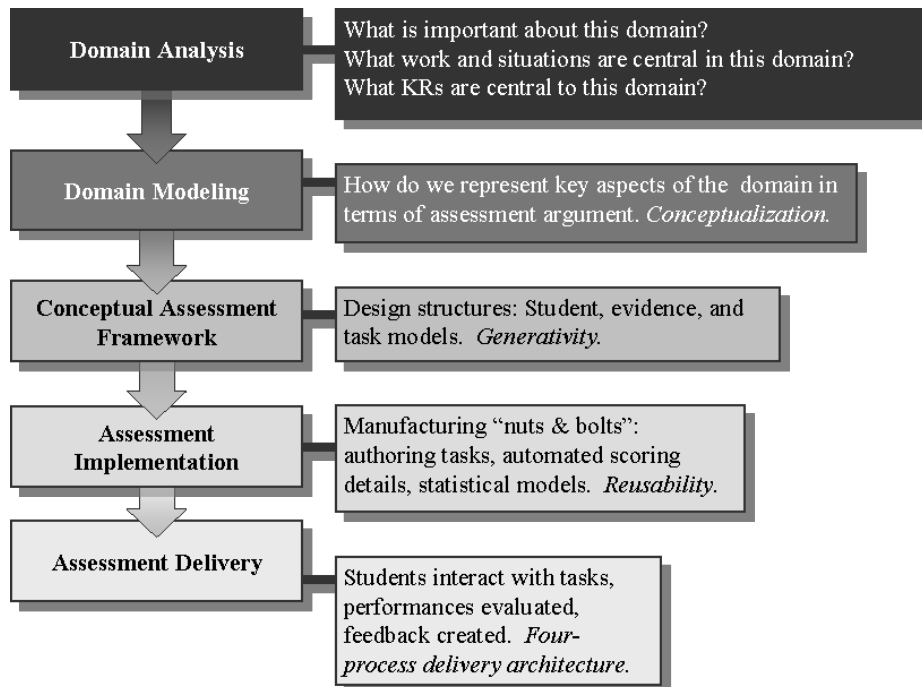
Domain Analysis

What is important about this domain?
What work and situations are central in this domain?
What KRs are central to this domain?

Domain Modeling

How do we represent key aspects of the domain in terms of assessment argument. *Conceptualization.*

Conceptual Assessment Framework

Design structures: Student, evidence, and task models. *Generativity.*

Assessment Implementation

Manufacturing "nuts & bolts": authoring tasks, automated scoring details, statistical models. *Reusability.*

Assessment Delivery

Students interact with tasks, performances evaluated, feedback created. *Four-process delivery architecture.*